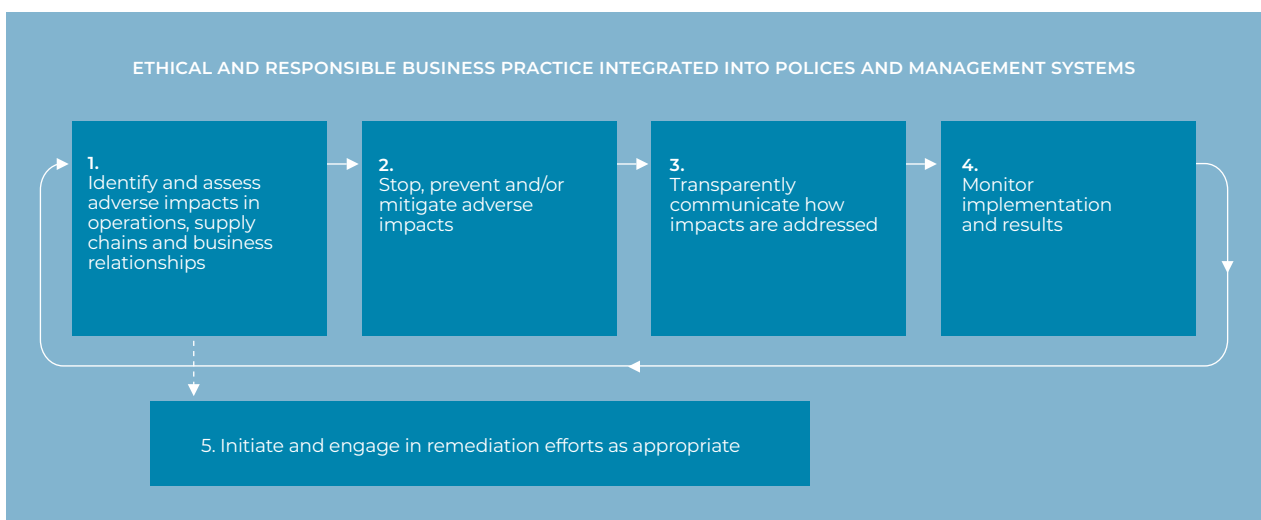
ETHICAL AND RESPONSIBLE BUSINESS PRACTICE INTEGRATED INTO POLICES AND MANAGEMENT SYSTEMS

1.
Identify and assess adverse impacts in operations, supply chains and business relationships

2.
Stop, prevent and/or mitigate adverse impacts

3.
Transparently communicate how impacts are addressed

4.
Monitor implementation and results

5. Initiate and engage in remediation efforts as appropriate